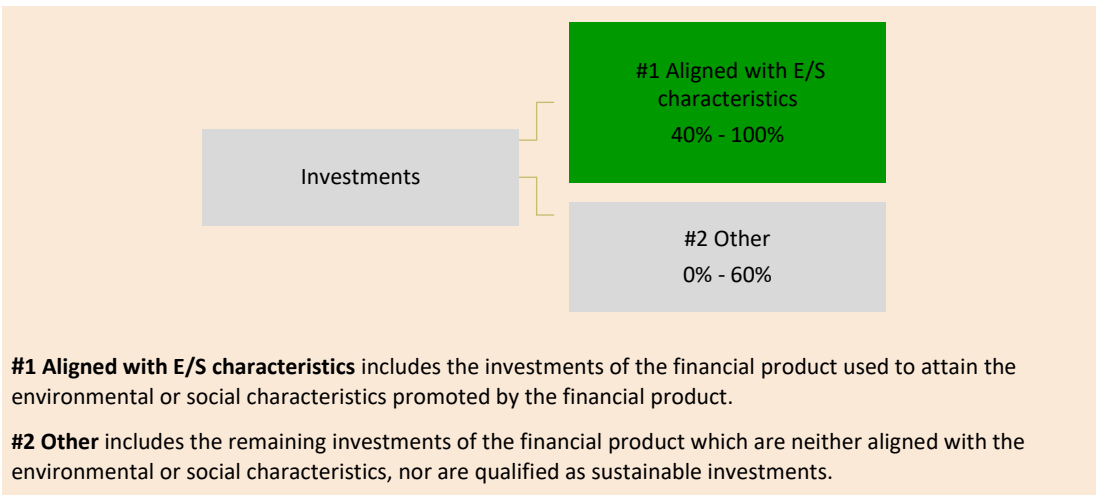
Investments

#1 Aligned with E/S characteristics
40% - 100%

#2 Other
0% - 60%

**#1 Aligned with E/S characteristics** includes the investments of the financial product used to attain the environmental or social characteristics promoted by the financial product.

**#2 Other** includes the remaining investments of the financial product which are neither aligned with the environmental or social characteristics, nor are qualified as sustainable investments.